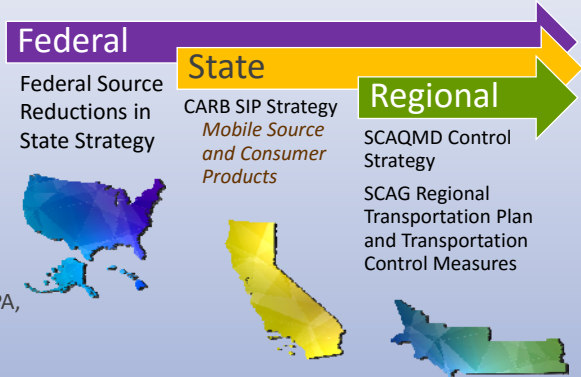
Federal

Federal Source Reductions in State Strategy

State

CARB SIP Strategy
*Mobile Source and Consumer Products*

Regional

SCAQMD Control Strategy

SCAG Regional Transportation Plan and Transportation Control Measures

PA,